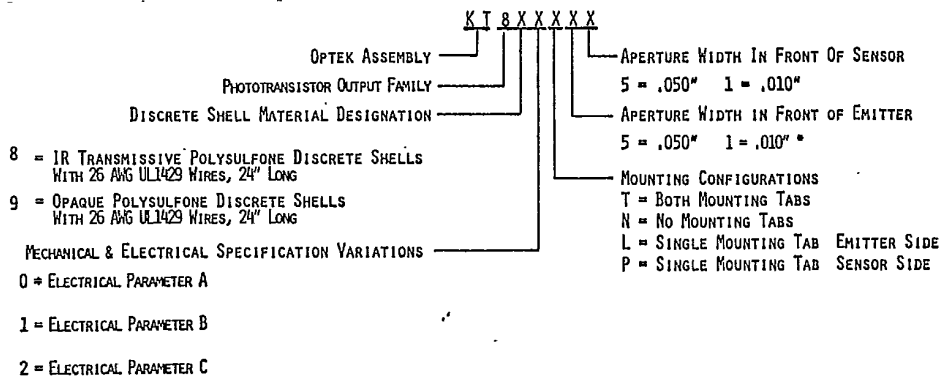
K T 8 X X X X X

Optek Assembly

Phototransistor Output Family

Discrete Shell Material Designation

8 = IR Transmissive Polysulfone Discrete Shells With 26 AWG UL1429 Wires, 24" Long

9 = Opaque Polysulfone Discrete Shells With 26 AWG UL1429 Wires, 24" Long

Mechanical & Electrical Specification Variations

0 = Electrical Parameter A

1 = Electrical Parameter B

2 = Electrical Parameter C

Aperture Width In Front Of Sensor

5 = .050"   1 = .010"

Aperture Width in Front of Emitter

5 = .050"   1 = .010" *

Mounting Configurations
T = Both Mounting Tabs
N = No Mounting Tabs
L = Single Mounting Tab Emitter Side
P = Single Mounting Tab Sensor Side